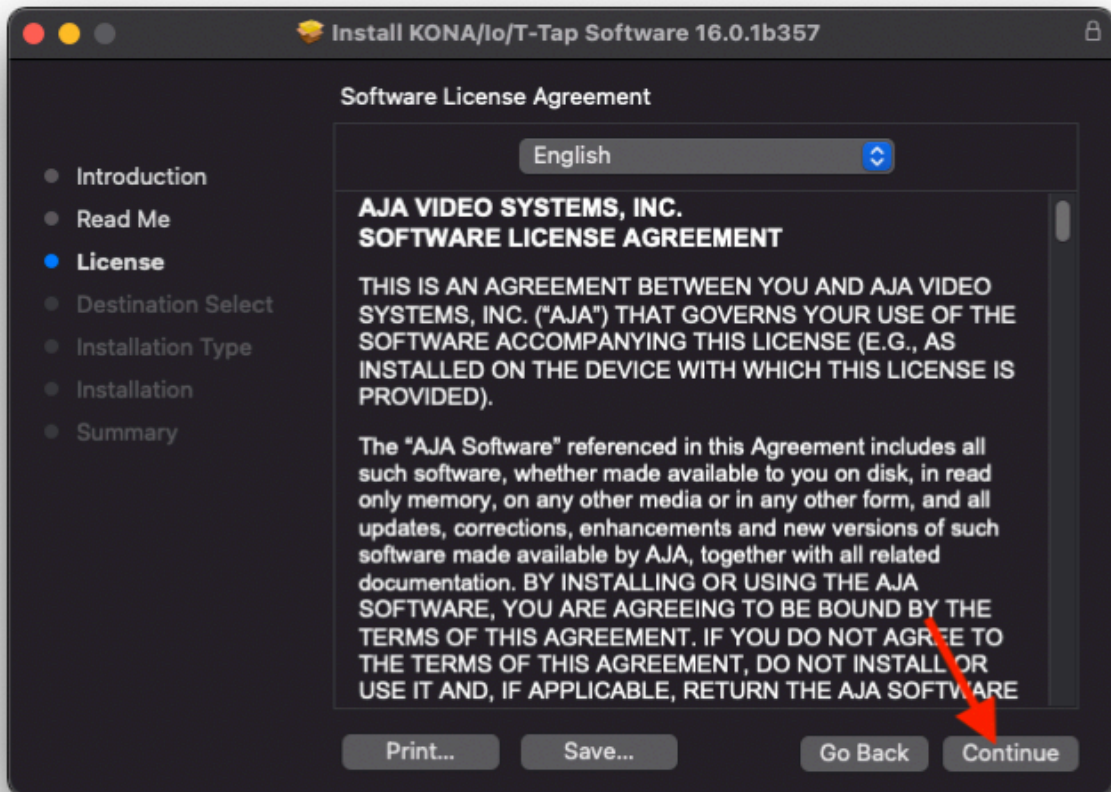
Install KONA/Io/T-Tap Software 16.0.1b357

Software License Agreement

English

Introduction
Read Me
License
Destination Select
Installation Type
Installation
Summary

AJA VIDEO SYSTEMS, INC.
SOFTWARE LICENSE AGREEMENT

THIS IS AN AGREEMENT BETWEEN YOU AND AJA VIDEO SYSTEMS, INC. ("AJA") THAT GOVERNS YOUR USE OF THE SOFTWARE ACCOMPANYING THIS LICENSE (E.G., AS INSTALLED ON THE DEVICE WITH WHICH THIS LICENSE IS PROVIDED).

The "AJA Software" referenced in this Agreement includes all such software, whether made available to you on disk, in read only memory, on any other media or in any other form, and all updates, corrections, enhancements and new versions of such software made available by AJA, together with all related documentation. BY INSTALLING OR USING THE AJA SOFTWARE, YOU ARE AGREEING TO BE BOUND BY THE TERMS OF THIS AGREEMENT. IF YOU DO NOT AGREE TO THE TERMS OF THIS AGREEMENT, DO NOT INSTALL OR USE IT AND, IF APPLICABLE, RETURN THE AJA SOFTWARE

Print...
Save...
Go Back
Continue